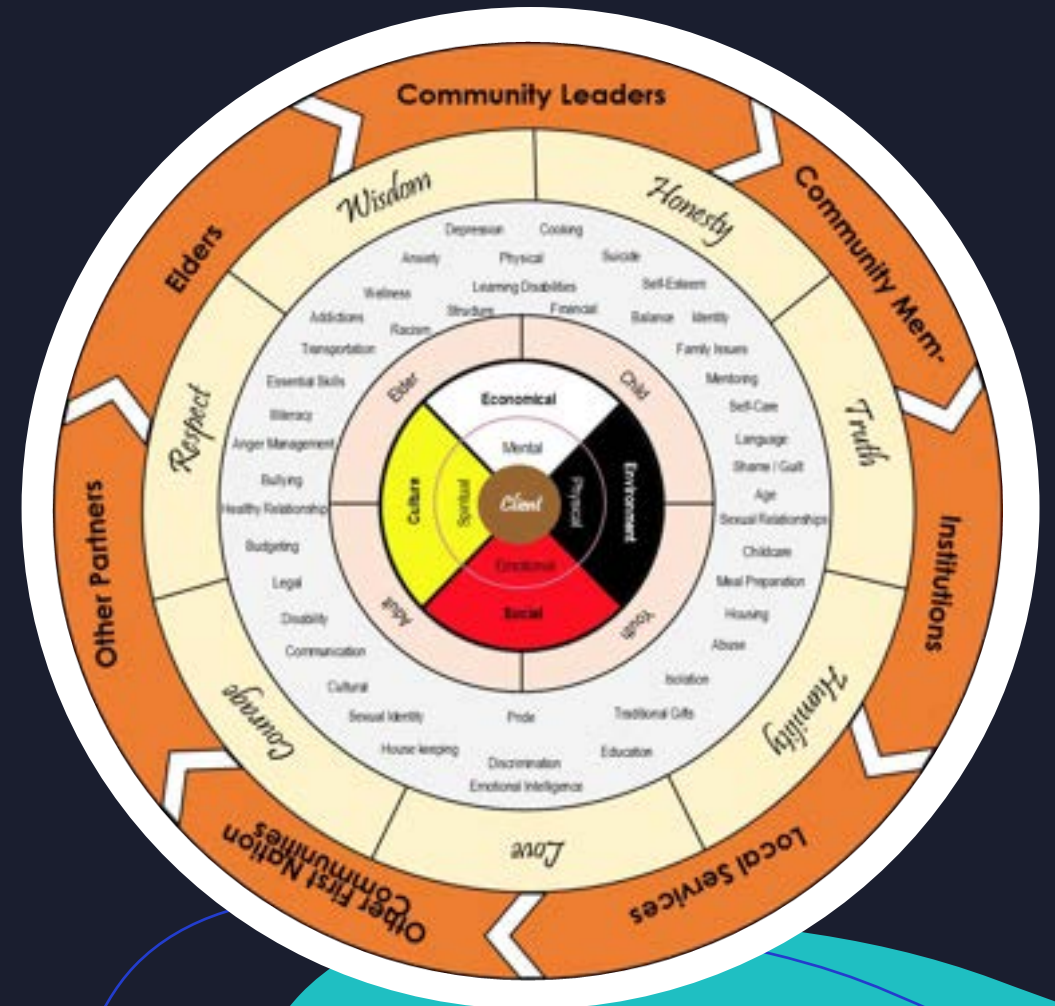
Community Leaders
Community Mem-
Institutions
Local Services
Other First Nation Communities
Other Partners
Elders

Wisdom
Honesty
Truth
Humility
Love
Courage
Respect

Depression
Cooking
Anxiety
Physical
Suicide
Wellness
Learning Disabilities
Self-Esteem
Addictions
Structure
Financial
Balance
Identity
Racism
Transportation
Family Issues
Essential Skills
Mentoring
Illiteracy
Self-Care
Anger Management
Language
Shame / Guilt
Bullying
Age
Healthy Relationship
Sexual Relationships
Budgeting
Childcare
Legal
Meal Preparation
Disability
Housing
Communication
Abuse
Cultural
Isolation
Sexual Identity
Pride
Traditional Gifts
House keeping
Education
Discrimination
Emotional Intelligence

Elder
Child
Youth
Adult

Economical
Environment
Social
Culture
Mental
Physical
Emotional
Spiritual
Client